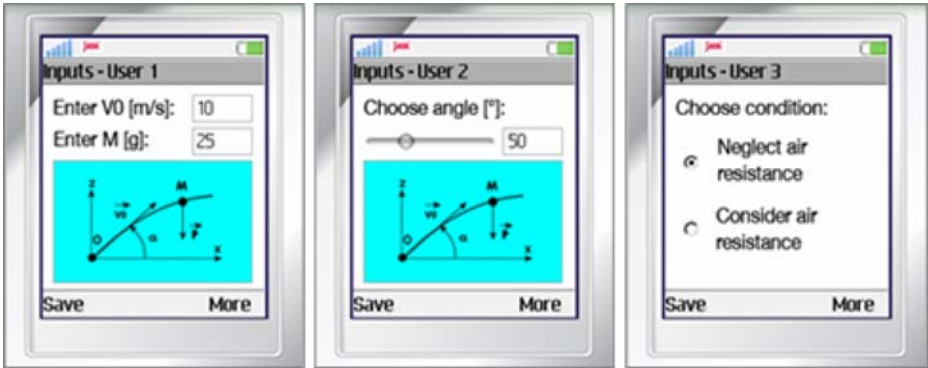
Inputs - User 1

Enter V0 [m/s]: 10

Enter M [g]: 25

z

M

$\vec{v_0}$

$\vec{F}$

O

α

x

Save More

Inputs - User 2

Choose angle [°]:

50

z

M

$\vec{v_0}$

$\vec{F}$

O

α

x

Save More

Inputs - User 3

Choose condition:

Neglect air resistance

Consider air resistance

Save More